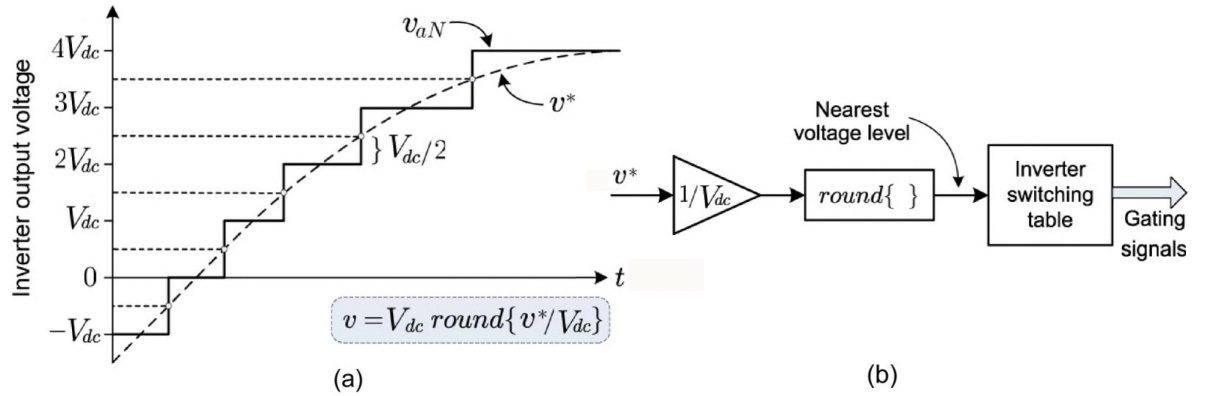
Inverter output voltage

$4V_{dc}$

$3V_{dc}$

$2V_{dc}$

$V_{dc}$

$0$

$-V_{dc}$

$v_{aN}$

$v^*$

$\} V_{dc}/2$

$t$

$v = V_{dc}\, round\{v^*/V_{dc}\}$

(a)

$v^*$

$1/V_{dc}$

$round\{\ \}$

Nearest voltage level

Inverter switching table

Gating signals

(b)